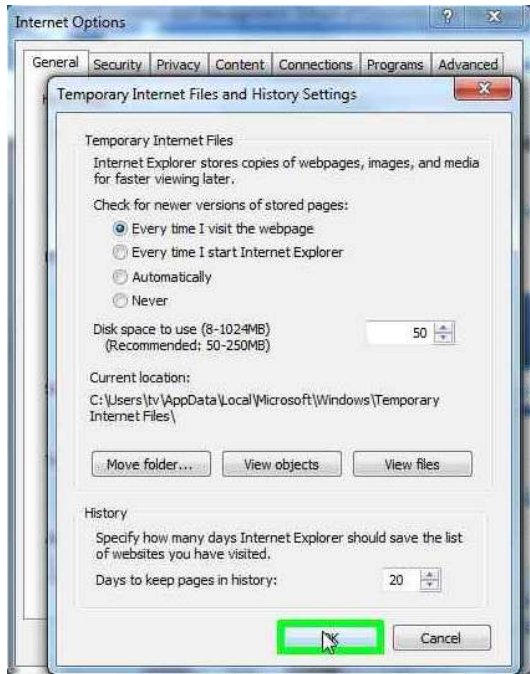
Internet Options

General Security Privacy Content Connections Programs Advanced

Temporary Internet Files and History Settings

Temporary Internet Files

Internet Explorer stores copies of webpages, images, and media for faster viewing later.

Check for newer versions of stored pages:

Every time I visit the webpage

Every time I start Internet Explorer

Automatically

Never

Disk space to use (8-1024MB) (Recommended: 50-250MB)

50

Current location:

C:\Users\tv\AppData\Local\Microsoft\Windows\Temporary Internet Files\

Move folder... View objects View files

History

Specify how many days Internet Explorer should save the list of websites you have visited.

Days to keep pages in history: 20

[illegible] Cancel